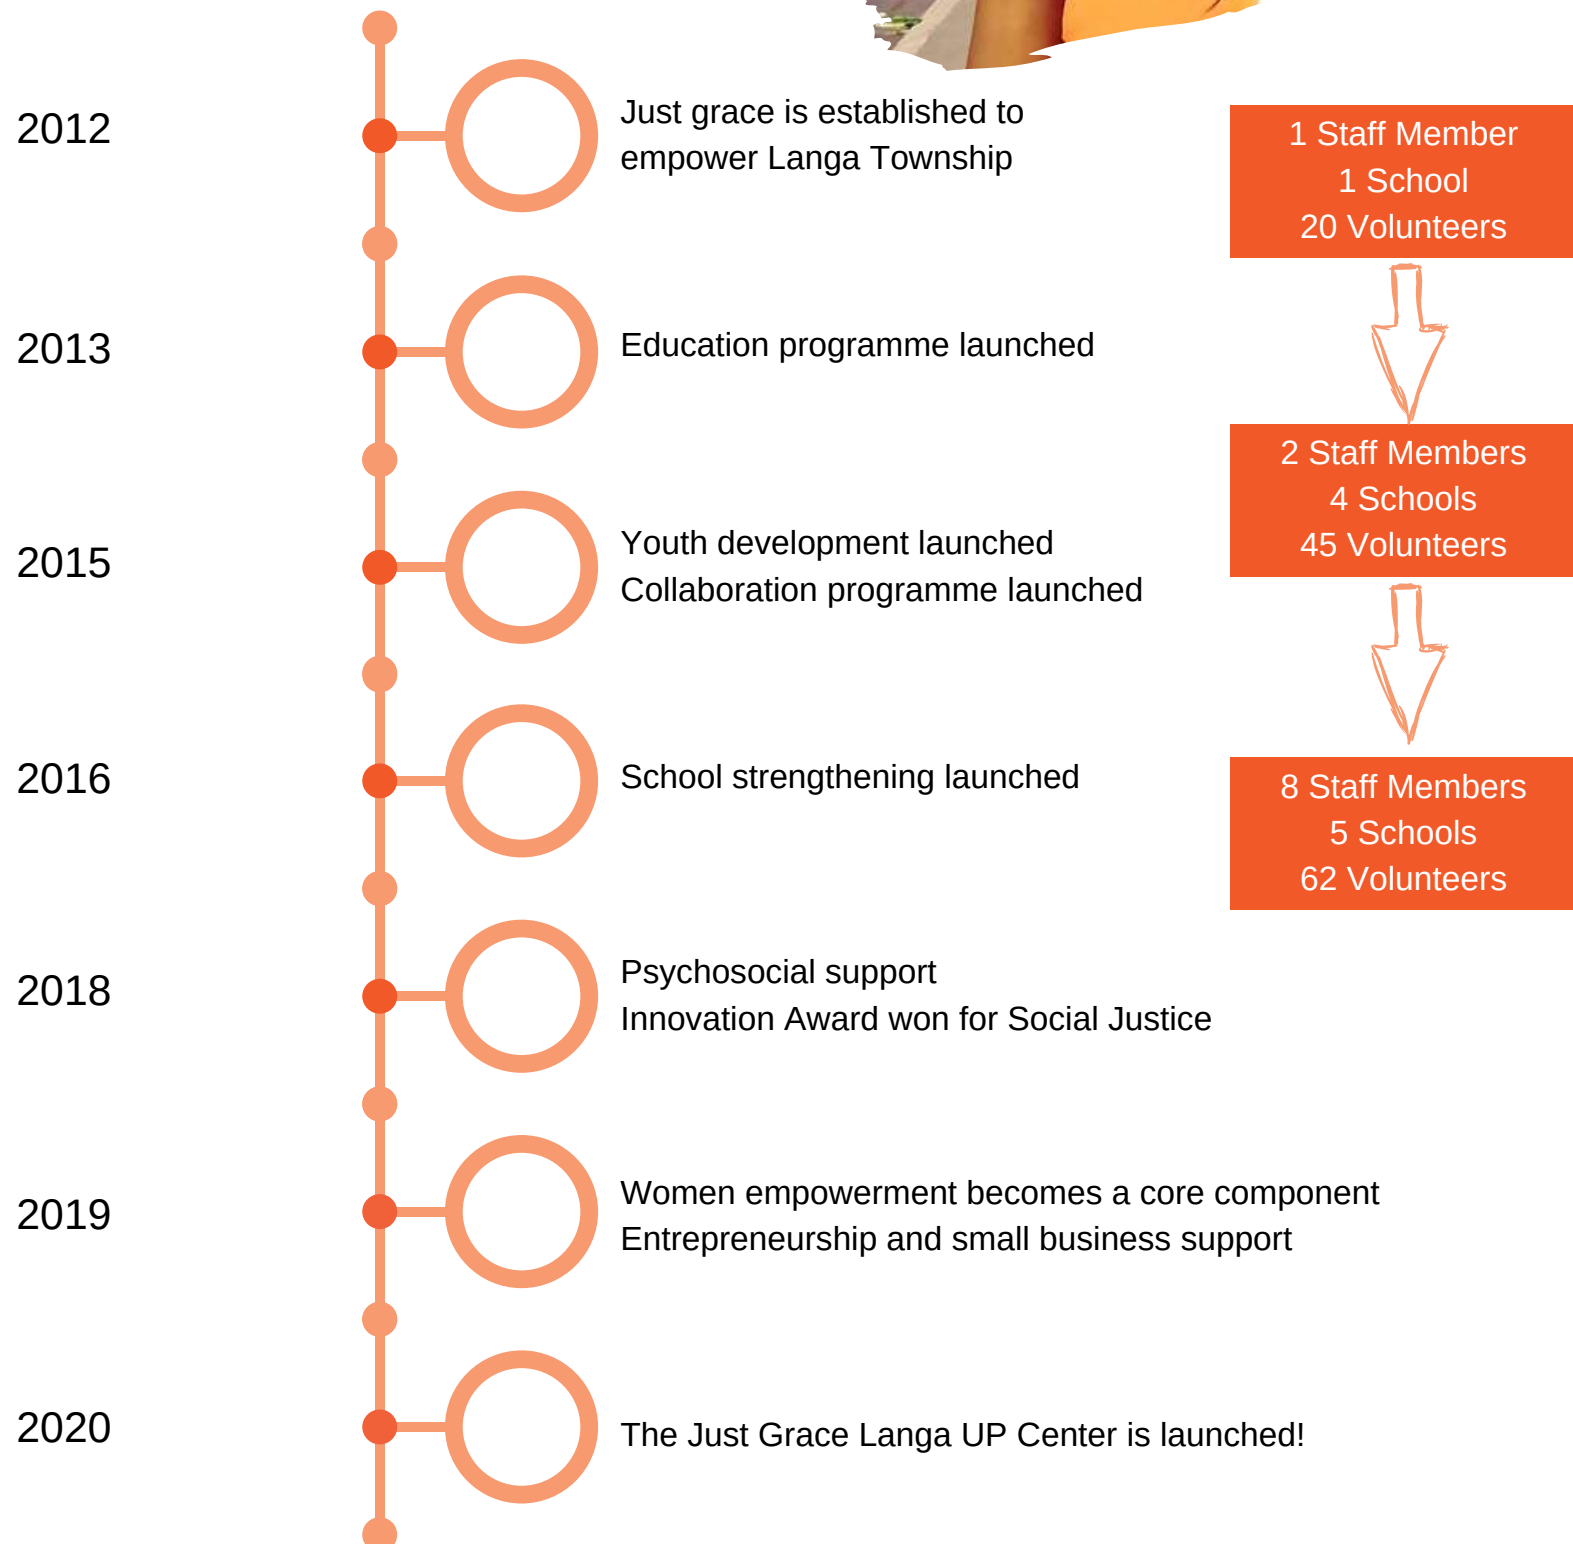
2012

Just grace is established to empower Langa Township

1 Staff Member
1 School
20 Volunteers

2013

Education programme launched

2 Staff Members
4 Schools
45 Volunteers

2015

Youth development launched
Collaboration programme launched

2016

School strengthening launched

8 Staff Members
5 Schools
62 Volunteers

2018

Psychosocial support
Innovation Award won for Social Justice

2019

Women empowerment becomes a core component
Entrepreneurship and small business support

2020

The Just Grace Langa UP Center is launched!